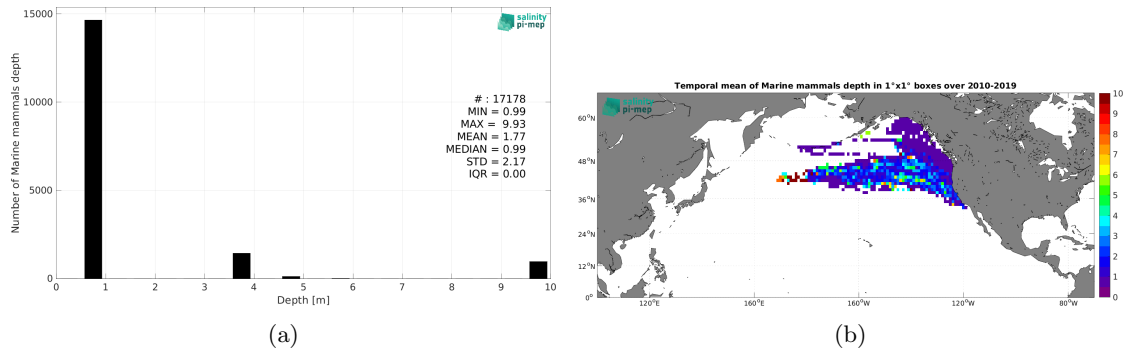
15000
10000
5000
0
Number of Marine mammals depth
0 1 2 3 4 5 6 7 8 9 10
Depth [m]
salinity pi-mep
# : 17178
MIN = 0.99
MAX = 9.93
MEAN = 1.77
MEDIAN = 0.99
STD = 2.17
IQR = 0.00
(a)

Temporal mean of Marine mammals depth in 1°x1° boxes over 2010-2019
salinity pi-mep
60°N
48°N
36°N
24°N
12°N
0°
120°E
160°E
160°W
120°W
80°W
10
9
8
7
6
5
4
3
2
1
0
(b)